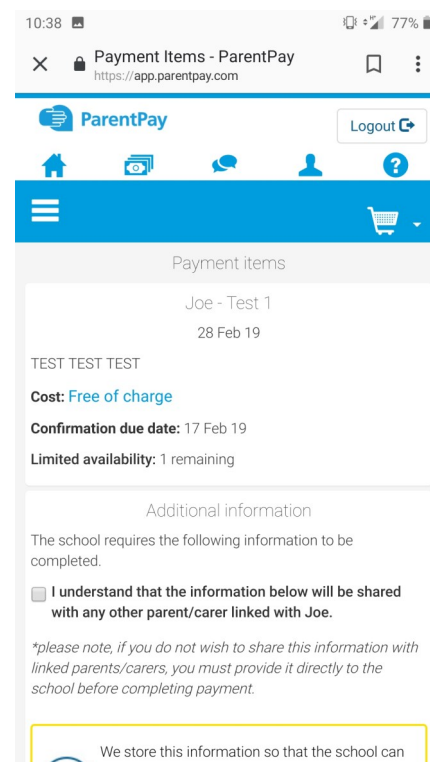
10:38

77%

Payment Items - ParentPay
https://app.parentpay.com

ParentPay

Logout

Payment items

Joe - Test 1

28 Feb 19

TEST TEST TEST

Cost: Free of charge

Confirmation due date: 17 Feb 19

Limited availability: 1 remaining

Additional information

The school requires the following information to be completed.

I understand that the information below will be shared with any other parent/carer linked with Joe.

*please note, if you do not wish to share this information with linked parents/carers, you must provide it directly to the school before completing payment.

We store this information so that the school can